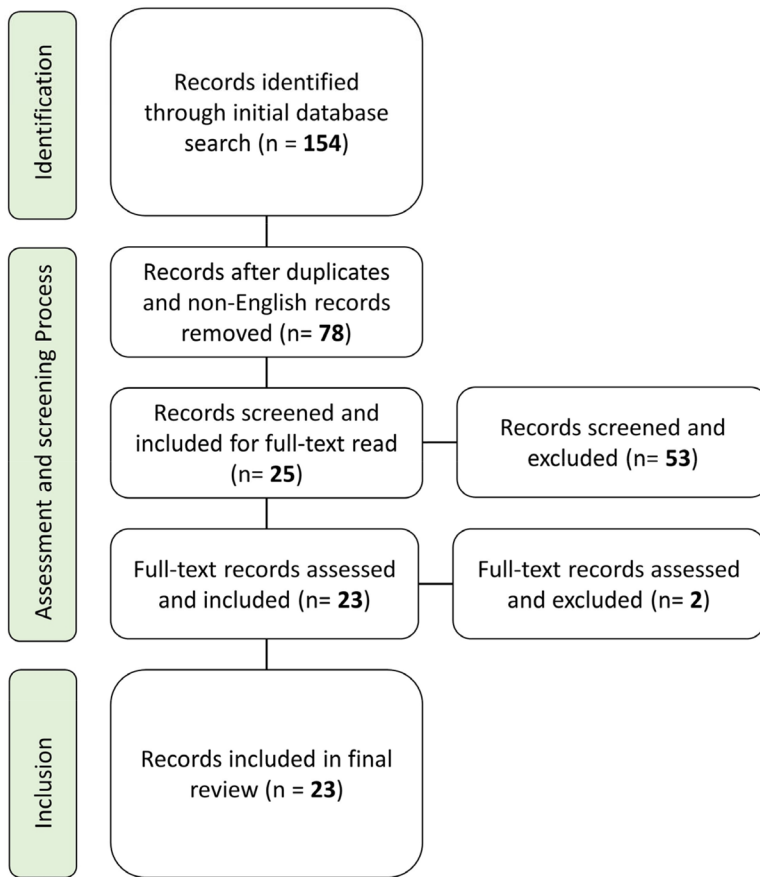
Identification

Records identified through initial database search (n = 154)

Assessment and screening Process

Records after duplicates and non-English records removed (n= 78)

Records screened and included for full-text read (n= 25)

Records screened and excluded (n= 53)

Full-text records assessed and included (n= 23)

Full-text records assessed and excluded (n= 2)

Inclusion

Records included in final review (n = 23)